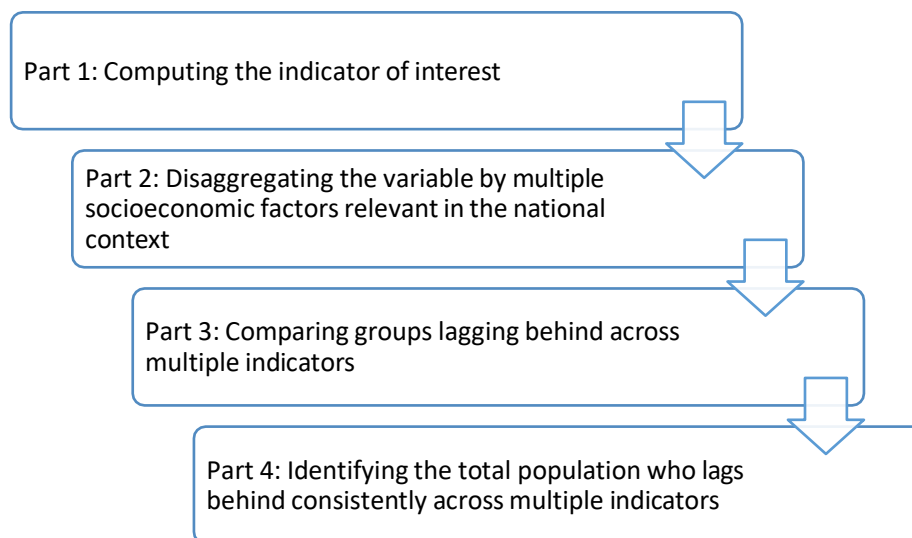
Part 1: Computing the indicator of interest

Part 2: Disaggregating the variable by multiple socioeconomic factors relevant in the national context

Part 3: Comparing groups lagging behind across multiple indicators

Part 4: Identifying the total population who lags behind consistently across multiple indicators